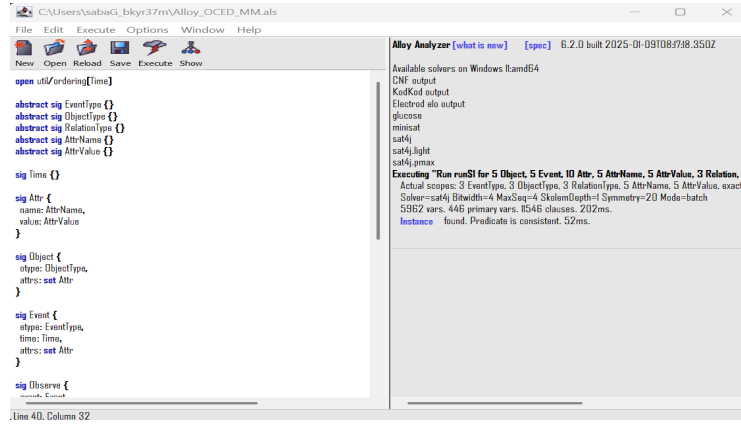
C:\Users\sabaG_bkyr37m\Alloy_OCED_MM.als

File Edit Execute Options Window Help

New Open Reload Save Execute Show

open util/ordering[Time]

abstract sig EventType {}
abstract sig ObjectType {}
abstract sig RelationType {}
abstract sig AttrName {}
abstract sig AttrValue {}

sig Time {}

sig Attr {
name: AttrName,
value: AttrValue
}

sig Object {
otype: ObjectType,
attrs: set Attr
}

sig Event {
etype: EventType,
time: Time,
attrs: set Attr
}

sig Observe {
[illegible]

Alloy Analyzer [what is new] [spec] 6.2.0 built 2025-01-09T08:17:18.350Z

Available solvers on Windows 11:amd64
CNF output
KodKod output
Electrod elo output
glucose
minisat
sat4j
sat4j.light
sat4j.pmax
Executing "Run run$1 for 5 Object, 5 Event, 10 Attr, 5 AttrName, 5 AttrValue, 3 Relation,
Actual scopes: 3 EventType, 3 ObjectType, 3 RelationType, 5 AttrName, 5 AttrValue, exact
Solver=sat4j Bitwidth=4 MaxSeq=4 SkolemDepth=1 Symmetry=20 Mode=batch
5962 vars. 446 primary vars. 11546 clauses. 202ms.
Instance found. Predicate is consistent. 52ms.

Line 40, Column 32